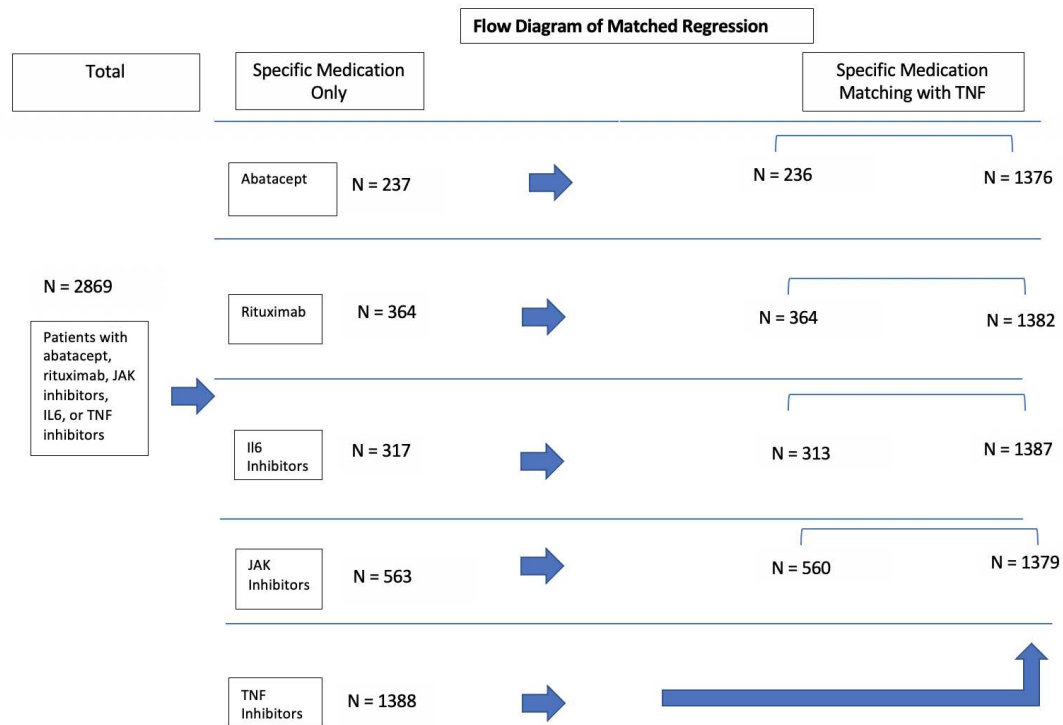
Flow Diagram of Matched Regression

Total

Specific Medication Only

Specific Medication Matching with TNF

Abatacept

N = 237

N = 236

N = 1376

N = 2869

Patients with abatacept, rituximab, JAK inhibitors, IL6, or TNF inhibitors

Rituximab

N = 364

N = 364

N = 1382

Il6 Inhibitors

N = 317

N = 313

N = 1387

JAK Inhibitors

N = 563

N = 560

N = 1379

TNF Inhibitors

N = 1388